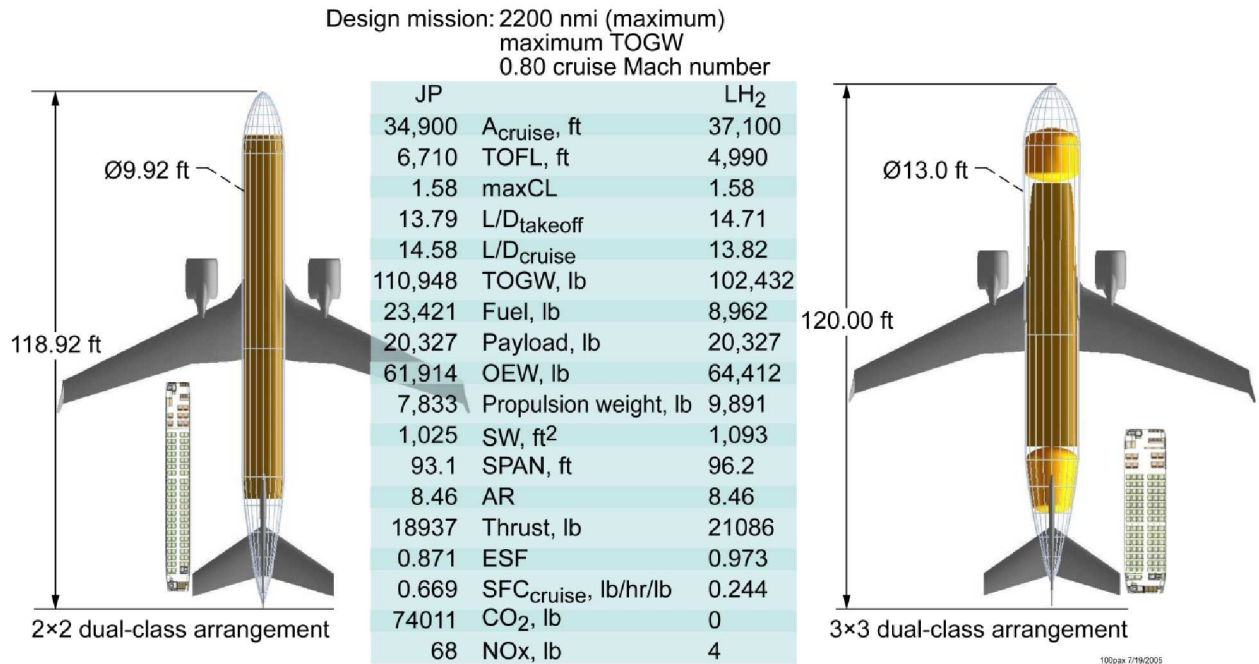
Design mission: 2200 nmi (maximum)
maximum TOGW
0.80 cruise Mach number

| JP | | LH$_2$ |
|---|---|---|
| 34,900 | A$_{cruise}$, ft | 37,100 |
| 6,710 | TOFL, ft | 4,990 |
| 1.58 | maxCL | 1.58 |
| 13.79 | L/D$_{takeoff}$ | 14.71 |
| 14.58 | L/D$_{cruise}$ | 13.82 |
| 110,948 | TOGW, lb | 102,432 |
| 23,421 | Fuel, lb | 8,962 |
| 20,327 | Payload, lb | 20,327 |
| 61,914 | OEW, lb | 64,412 |
| 7,833 | Propulsion weight, lb | 9,891 |
| 1,025 | SW, ft$^2$ | 1,093 |
| 93.1 | SPAN, ft | 96.2 |
| 8.46 | AR | 8.46 |
| 18937 | Thrust, lb | 21086 |
| 0.871 | ESF | 0.973 |
| 0.669 | SFC$_{cruise}$, lb/hr/lb | 0.244 |
| 74011 | CO$_2$, lb | 0 |
| 68 | NOx, lb | 4 |

Ø9.92 ft
118.92 ft
2×2 dual-class arrangement

Ø13.0 ft
120.00 ft
3×3 dual-class arrangement

100pax 7/19/2005